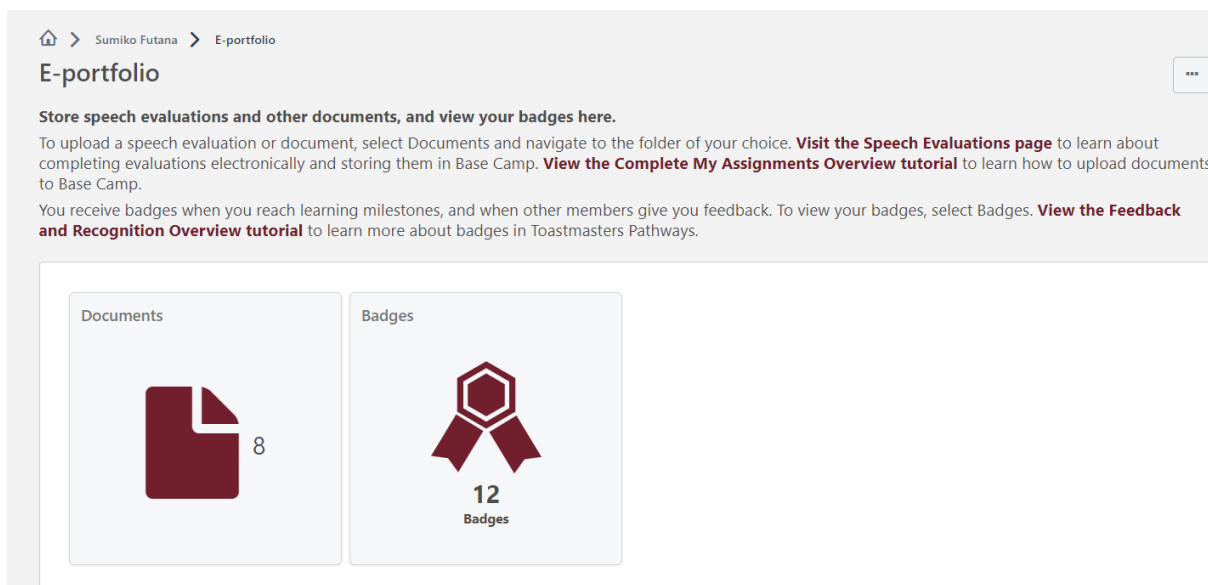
Sumiko Futana > E-portfolio

E-portfolio

...

**Store speech evaluations and other documents, and view your badges here.**

To upload a speech evaluation or document, select Documents and navigate to the folder of your choice. **Visit the Speech Evaluations page** to learn about completing evaluations electronically and storing them in Base Camp. **View the Complete My Assignments Overview tutorial** to learn how to upload documents to Base Camp.

You receive badges when you reach learning milestones, and when other members give you feedback. To view your badges, select Badges. **View the Feedback and Recognition Overview tutorial** to learn more about badges in Toastmasters Pathways.

Documents

8

Badges

12
Badges